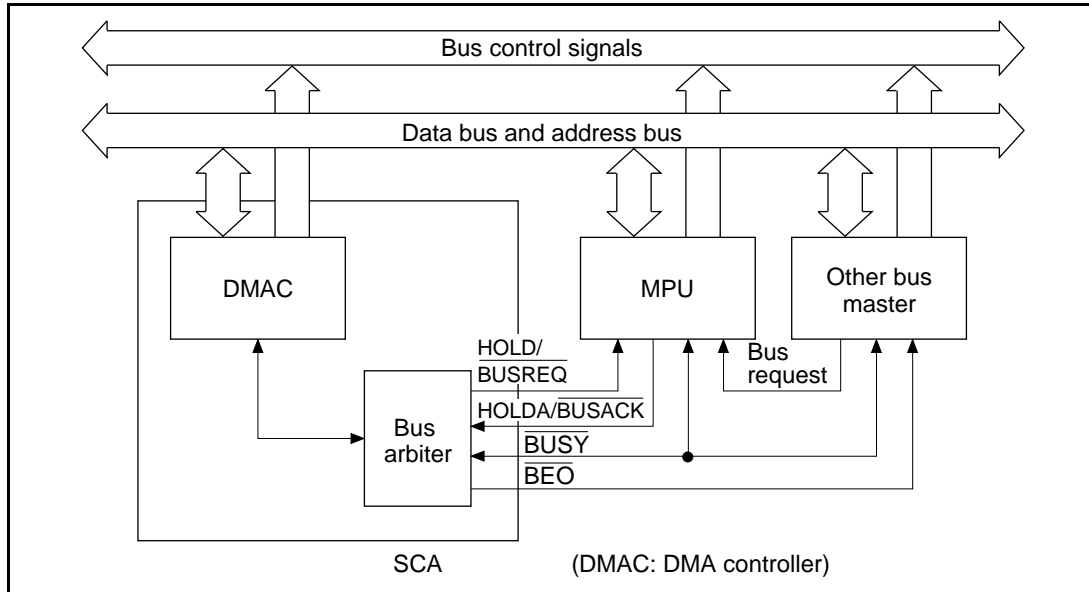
Bus control signals

Data bus and address bus

DMAC

MPU

Other bus master

$\overline{\text{HOLD}}/\overline{\text{BUSREQ}}$

Bus request

$\text{HOLDA}/\overline{\text{BUSACK}}$

Bus arbiter

$\overline{\text{BUSY}}$

$\overline{\text{BEO}}$

SCA

(DMAC: DMA controller)